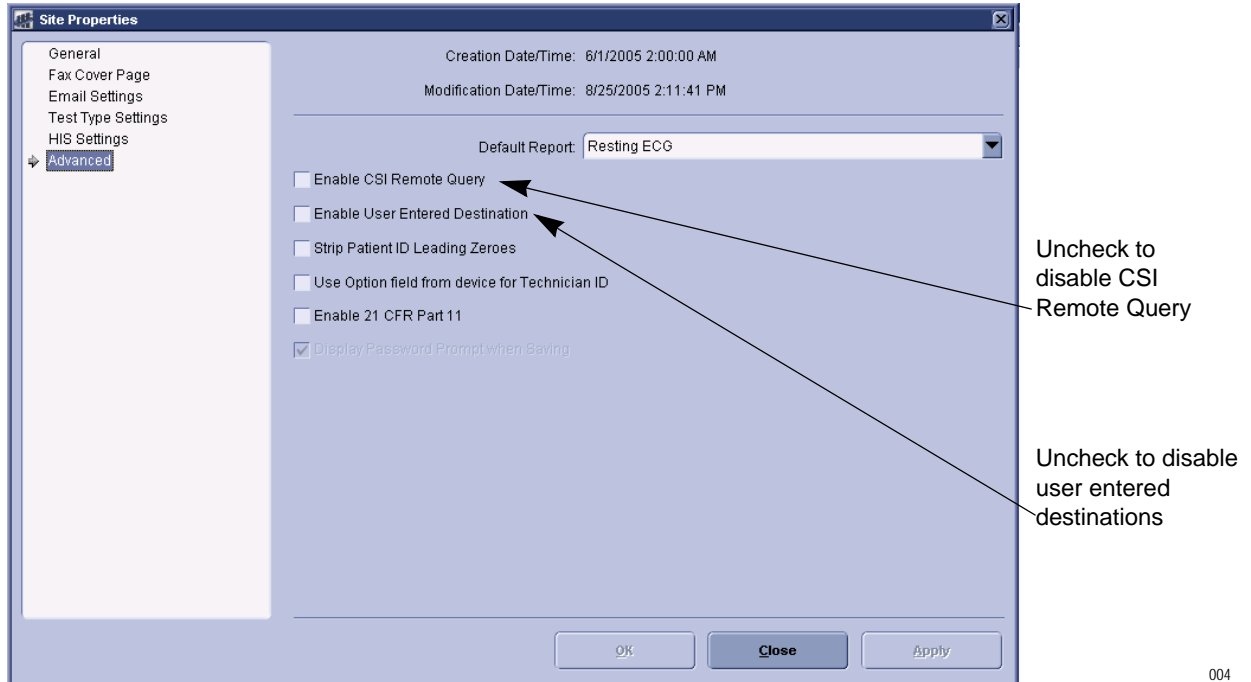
Site Properties

General
Fax Cover Page
Email Settings
Test Type Settings
HIS Settings
Advanced

Creation Date/Time: 6/1/2005 2:00:00 AM

Modification Date/Time: 8/25/2005 2:11:41 PM

Default Report: Resting ECG

Enable CSI Remote Query

Enable User Entered Destination

Strip Patient ID Leading Zeroes

Use Option field from device for Technician ID

Enable 21 CFR Part 11

Display Password Prompt when Saving

OK Close Apply

Uncheck to disable CSI Remote Query

Uncheck to disable user entered destinations

004